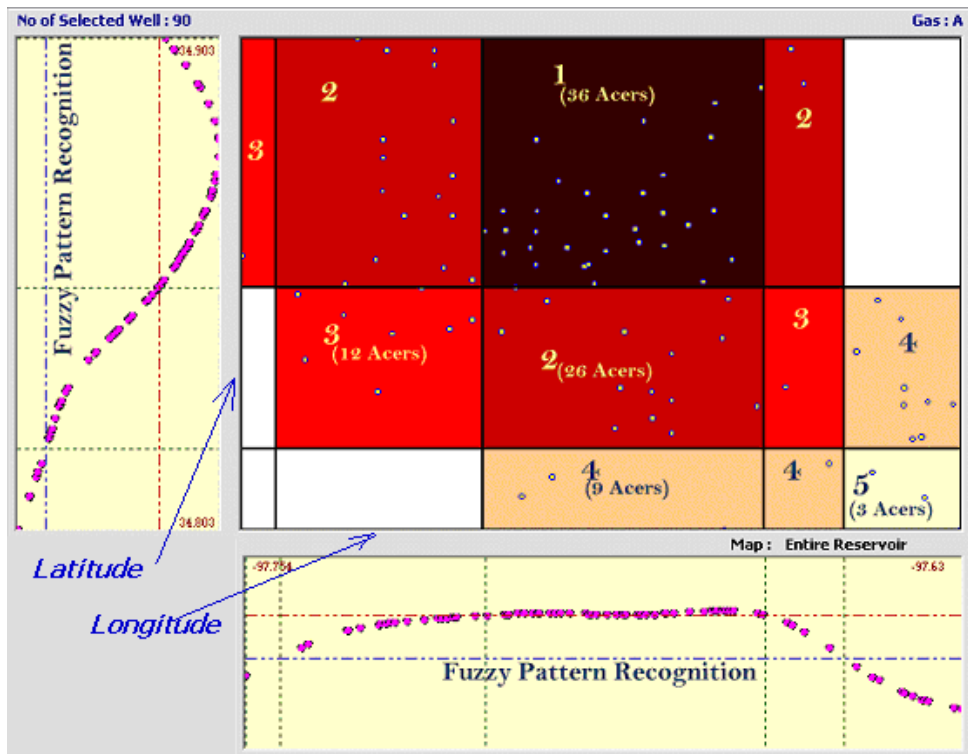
No of Selected Well : 90

Gas : A

34.903

Fuzzy Pattern Recognition

34.803

3

2

1
(36 Acers)

2

3
(12 Acers)

2(26 Acers)

3

4

4
(9 Acers)

4

5
(3 Acers)

Map : Entire Reservoir

-97.754

-97.63

Fuzzy Pattern Recognition

Latitude

Longitude